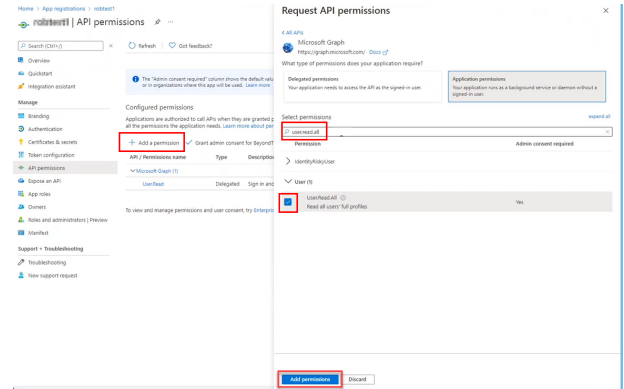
Home > App registrations > robtest1

robtest1 | API permissions

Search (Ctrl+/)

Refresh | Got feedback?

Overview
Quickstart
Integration assistant

Manage
Branding
Authentication
Certificates & secrets
Token configuration
API permissions
Expose an API
App roles
Owners
Roles and administrators | Preview
Manifest

Support + Troubleshooting
Troubleshooting
New support request

The "Admin consent required" column shows the default value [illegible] or in organizations where this app will be used. Learn more

Configured permissions

Applications are authorized to call APIs when they are granted p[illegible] all the permissions the application needs. Learn more about per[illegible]

+ Add a permission | ✓ Grant admin consent for BeyondT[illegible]

| API / Permissions name | Type | Descriptio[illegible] |
|---|---|---|
| Microsoft Graph (1) | | |
| User.Read | Delegated | Sign in and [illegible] |

To view and manage permissions and user consent, try Enterpri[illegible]

Request API permissions

< All APIs

Microsoft Graph
https://graph.microsoft.com/ Docs

What type of permissions does your application require?

Delegated permissions
Your application needs to access the API as the signed-in user.

Application permissions
Your application runs as a background service or daemon without a signed-in user.

Select permissions

expand all

user.read.all

| Permission | Admin consent required |
|---|---|
| > IdentityRiskyUser | |
| ∨ User (1) | |
| User.Read.All ⓘ Read all users' full profiles | Yes |

Add permissions | Discard